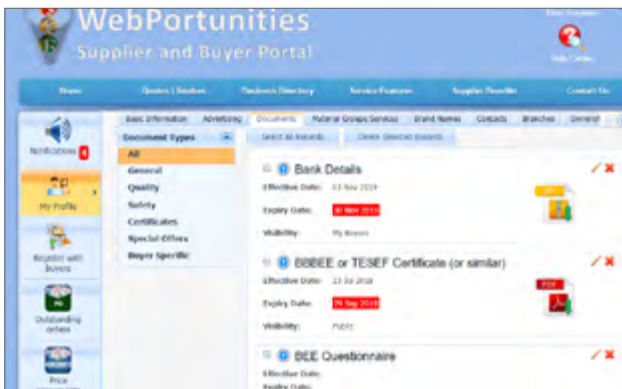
WebPortunities
Supplier and Buyer Portal

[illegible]
Help Centre

Home
Quotes | Tenders
Business Directory
Service Features
Supplier Benefits
Contact Us

Notifications 4
My Profile
Register with Buyers
Outstanding orders
Price

Basic Information
Advertising
Documents
Material Groups/Services
Brand Names
Contacts
Branches
General

Document Types
All
General
Quality
Safety
Certificates
Special Offers
Buyer Specific

Select All Records
Delete Selected Records

Bank Details
Effective Date: 13 Nov 2019
Expiry Date: 10 Nov 2019
Visibility: My Buyers

BBBEE or TESEF Certificate (or similar)
Effective Date: 23 Jul 2018
Expiry Date: 29 Sep 2018
Visibility: Public

BEE Questionnaire
Effective Date:
Expiry Date: